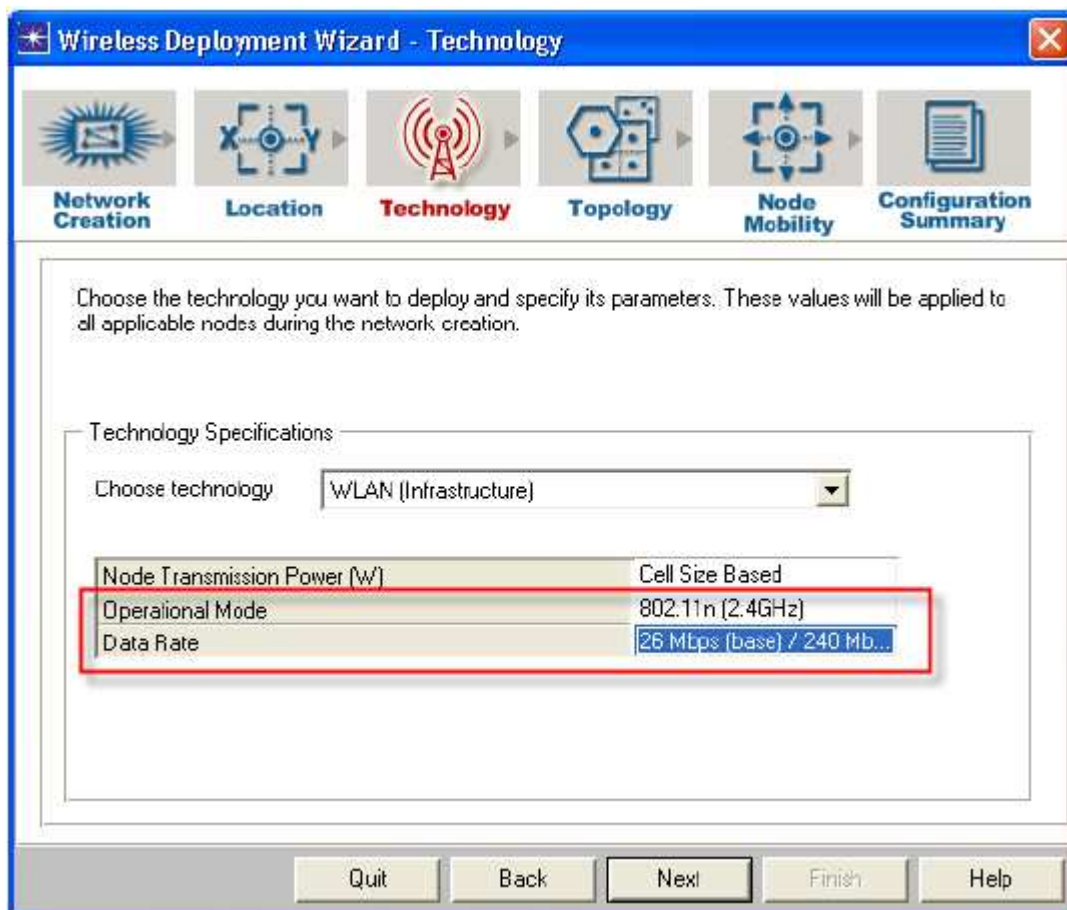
Wireless Deployment Wizard - Technology

Network Creation

Location

Technology

Topology

Node Mobility

Configuration Summary

Choose the technology you want to deploy and specify its parameters. These values will be applied to all applicable nodes during the network creation.

Technology Specifications

Choose technology WLAN (Infrastructure)

| Node Transmission Power (W) | Cell Size Based |
|---|---|
| Operational Mode | 802.11n (2.4GHz) |
| Data Rate | 26 Mbps (base) / 240 Mb... |

Quit Back Next Finish Help